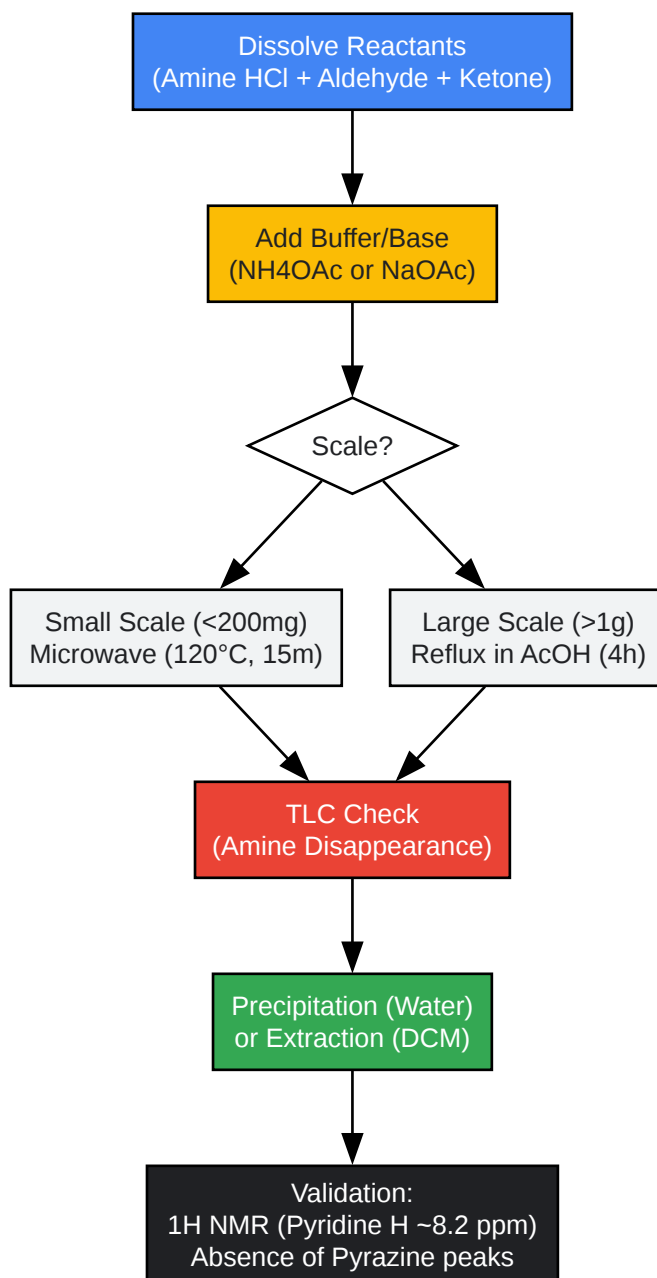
Dissolve Reactants
(Amine HCl + Aldehyde + Ketone)

Add Buffer/Base
(NH4OAc or NaOAc)

Scale?

Small Scale (<200mg)
Microwave (120°C, 15m)

Large Scale (>1g)
Reflux in AcOH (4h)

TLC Check
(Amine Disappearance)

Precipitation (Water)
or Extraction (DCM)

Validation:
1H NMR (Pyridine H ~8.2 ppm)
Absence of Pyrazine peaks